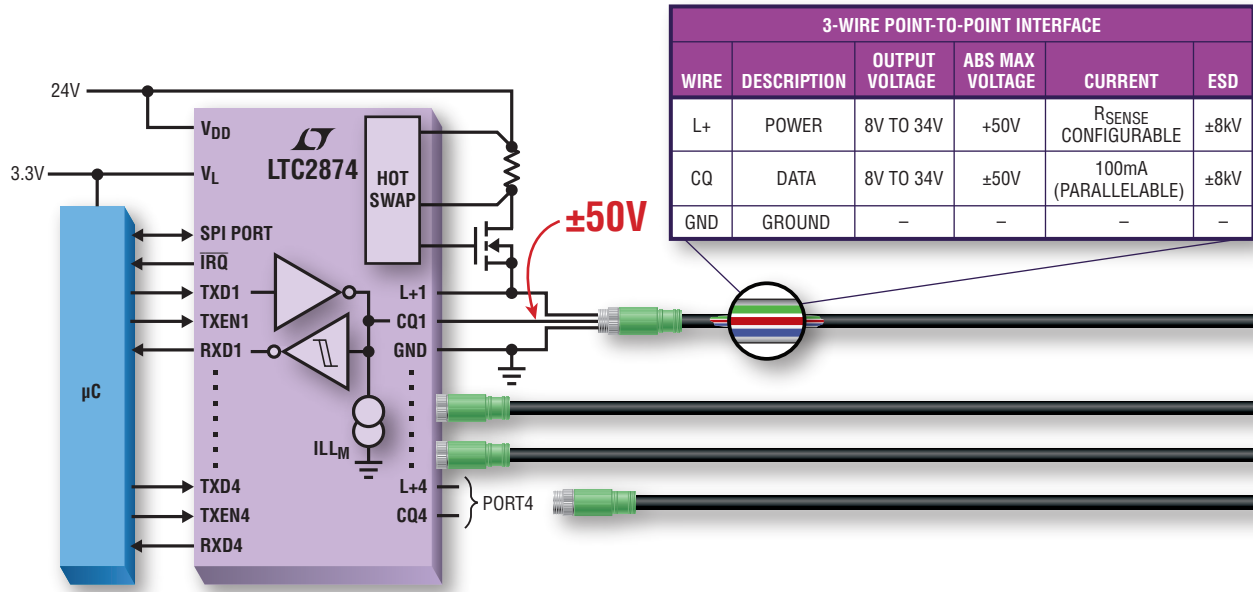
24V
3.3V
$V_{DD}$
$V_L$
LTC2874
HOT SWAP
SPI PORT
$\overline{IRQ}$
TXD1
TXEN1
RXD1
μC
$ILL_M$
TXD4
TXEN4
RXD4
L+1
CQ1
GND
L+4
CQ4
PORT4
±50V

| 3-WIRE POINT-TO-POINT INTERFACE | | | | | |
|---|---|---|---|---|---|
| WIRE | DESCRIPTION | OUTPUT VOLTAGE | ABS MAX VOLTAGE | CURRENT | ESD |
| L+ | POWER | 8V TO 34V | +50V | $R_{SENSE}$ CONFIGURABLE | ±8kV |
| CQ | DATA | 8V TO 34V | ±50V | 100mA (PARALLELABLE) | ±8kV |
| GND | GROUND | – | – | – | – |